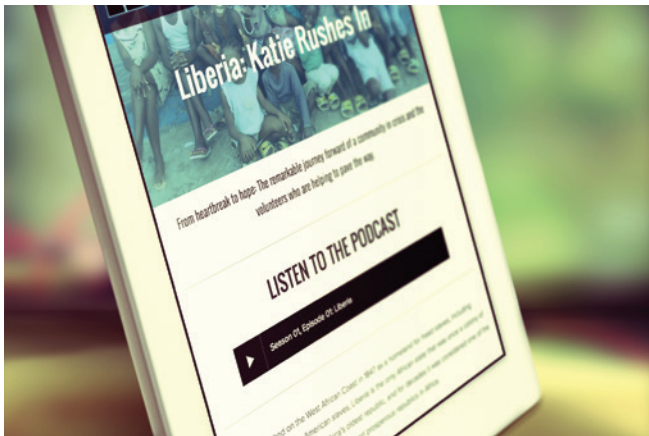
Liberia: Katie Rushes In

From heartbreak to hope: The remarkable journey forward of a community in crisis and the volunteers who are helping to pave the way.

LISTEN TO THE PODCAST

Season 01, Episode 01: Liberia

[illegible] on the West African Coast in 1847 as a homeland for freed slaves, including American slaves, Liberia is the only African state that was once a colony of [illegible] Africa's oldest republic, and for decades it was considered one of the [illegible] prosperous republics in Africa.